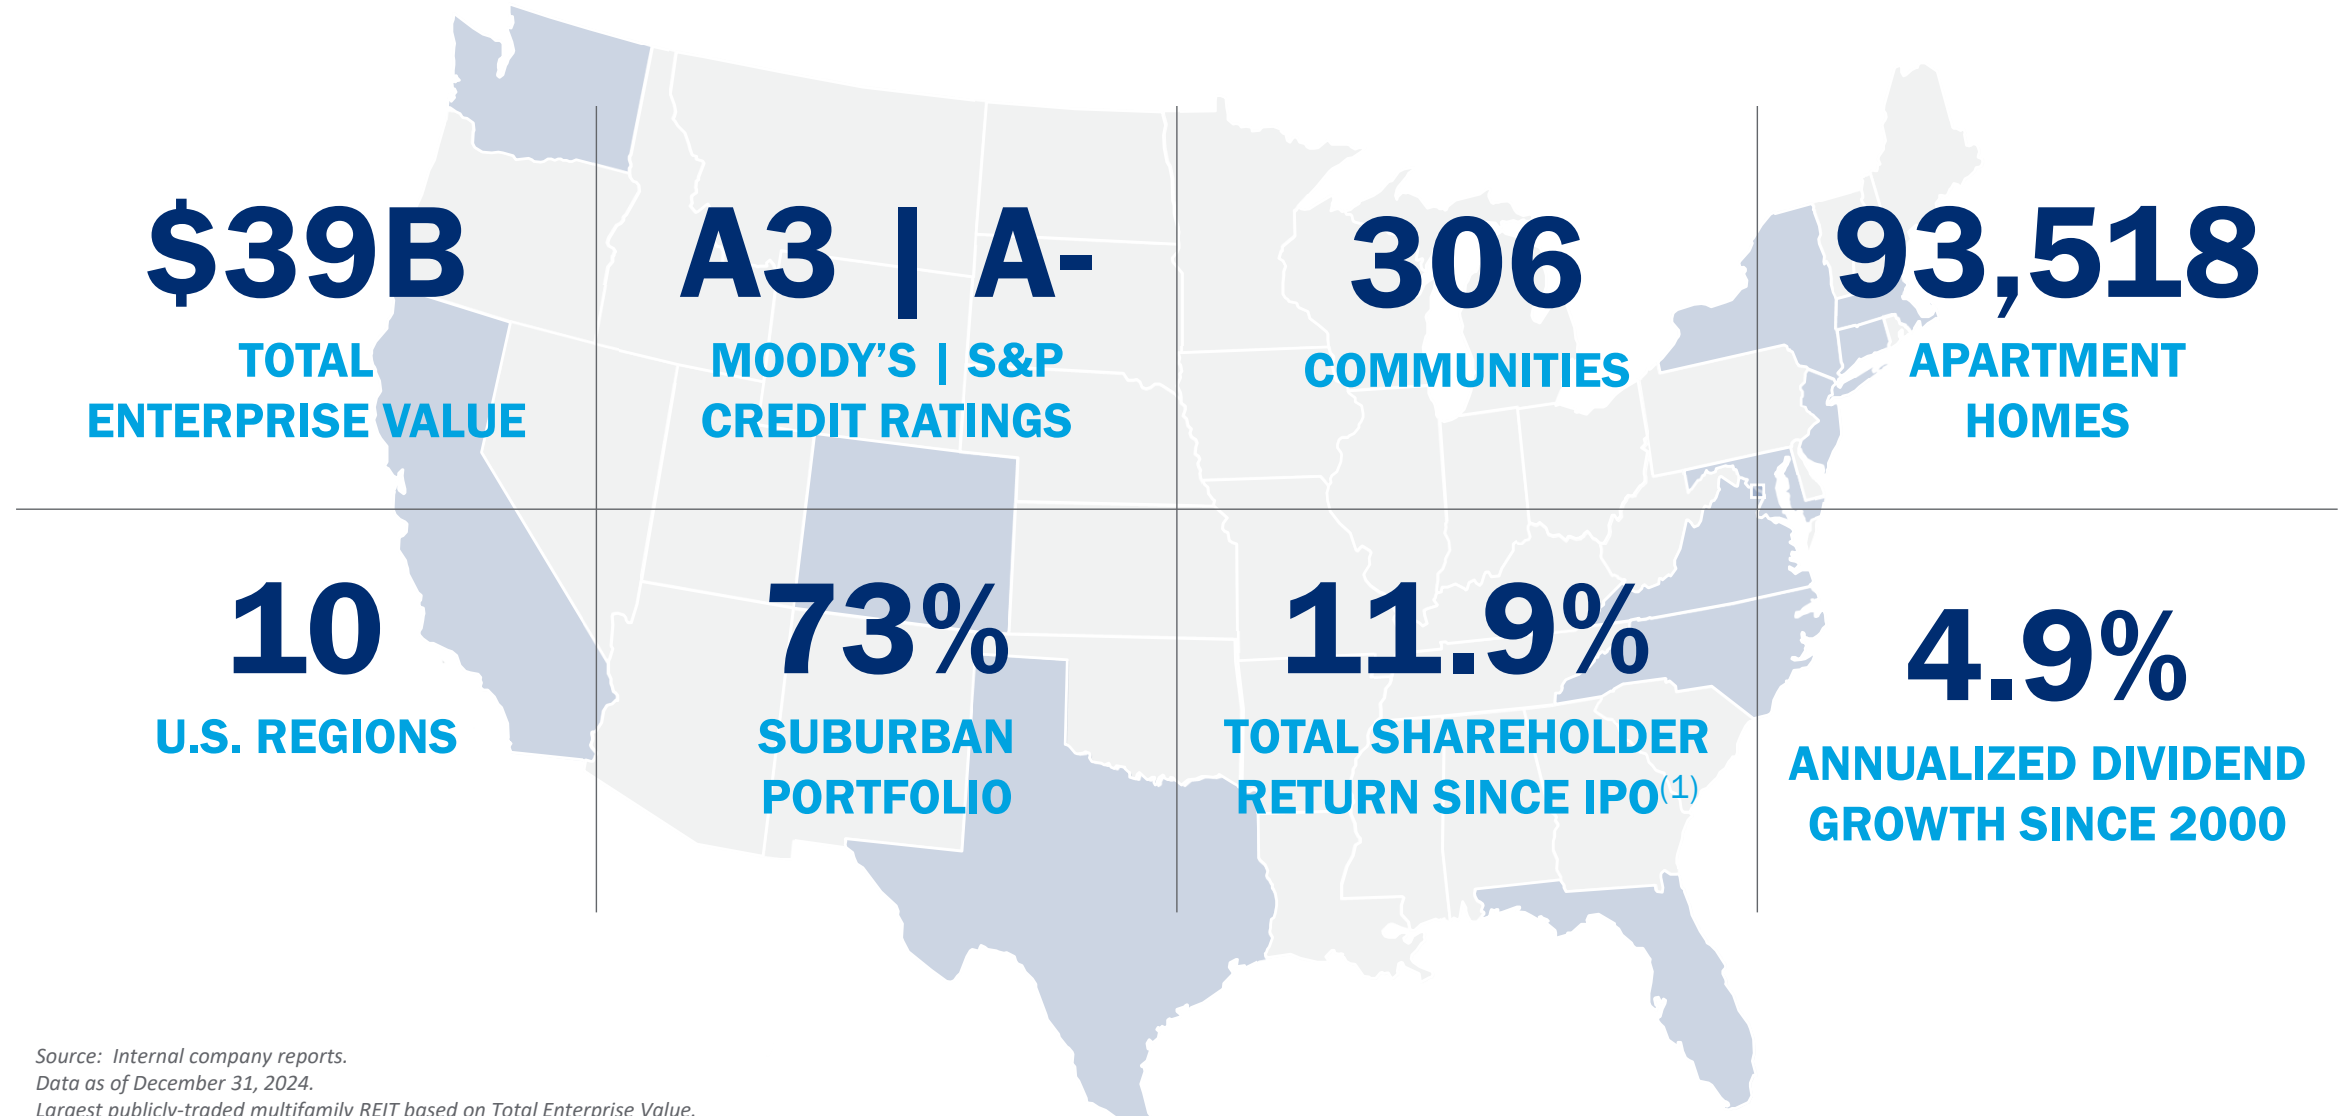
$39B
TOTAL ENTERPRISE VALUE

A3 | A-
MOODY'S | S&P CREDIT RATINGS

306
COMMUNITIES

93,518
APARTMENT HOMES

10
U.S. REGIONS

73%
SUBURBAN PORTFOLIO

11.9%
TOTAL SHAREHOLDER RETURN SINCE IPO$^{(1)}$

4.9%
ANNUALIZED DIVIDEND GROWTH SINCE 2000

Source: Internal company reports.
Data as of December 31, 2024.
Largest publicly-traded multifamily REIT based on Total Enterprise Value.